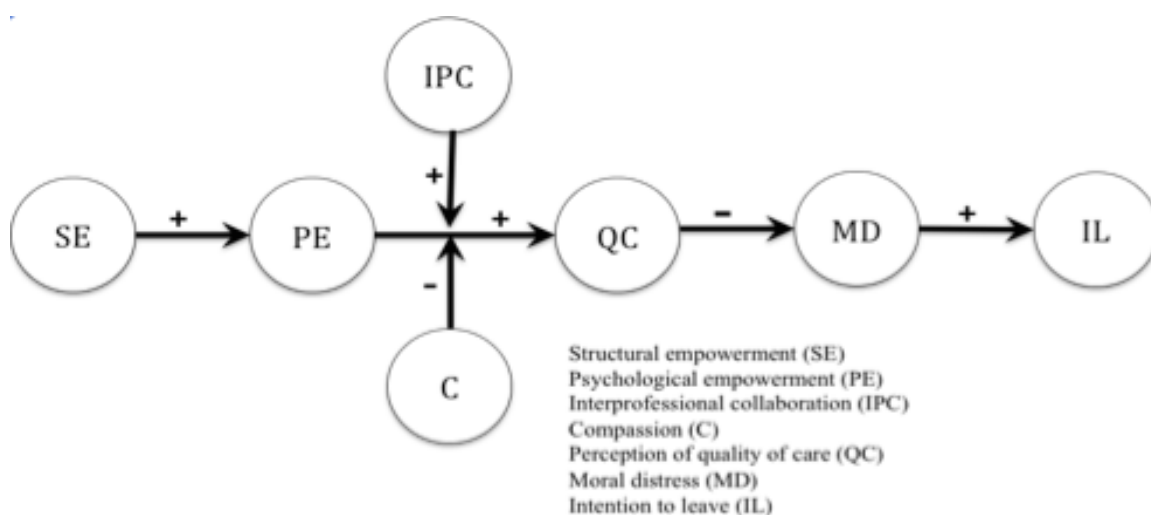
IPC

SE + PE + QC − MD + IL

+

-

C

Structural empowerment (SE)
Psychological empowerment (PE)
Interprofessional collaboration (IPC)
Compassion (C)
Perception of quality of care (QC)
Moral distress (MD)
Intention to leave (IL)